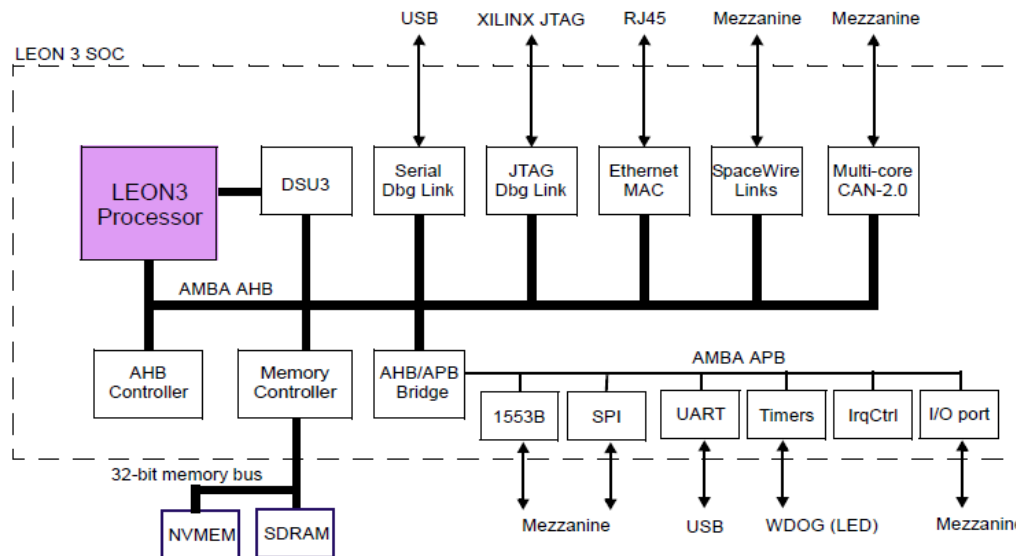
USB
XILINX JTAG
RJ45
Mezzanine
Mezzanine

LEON 3 SOC

LEON3 Processor
DSU3
Serial Dbg Link
JTAG Dbg Link
Ethernet MAC
SpaceWire Links
Multi-core CAN-2.0

AMBA AHB

AHB Controller
Memory Controller
AHB/APB Bridge

AMBA APB

1553B
SPI
UART
Timers
IrqCtrl
I/O port

32-bit memory bus

NVMEM
SDRAM

Mezzanine
USB
WDOG (LED)
Mezzanine